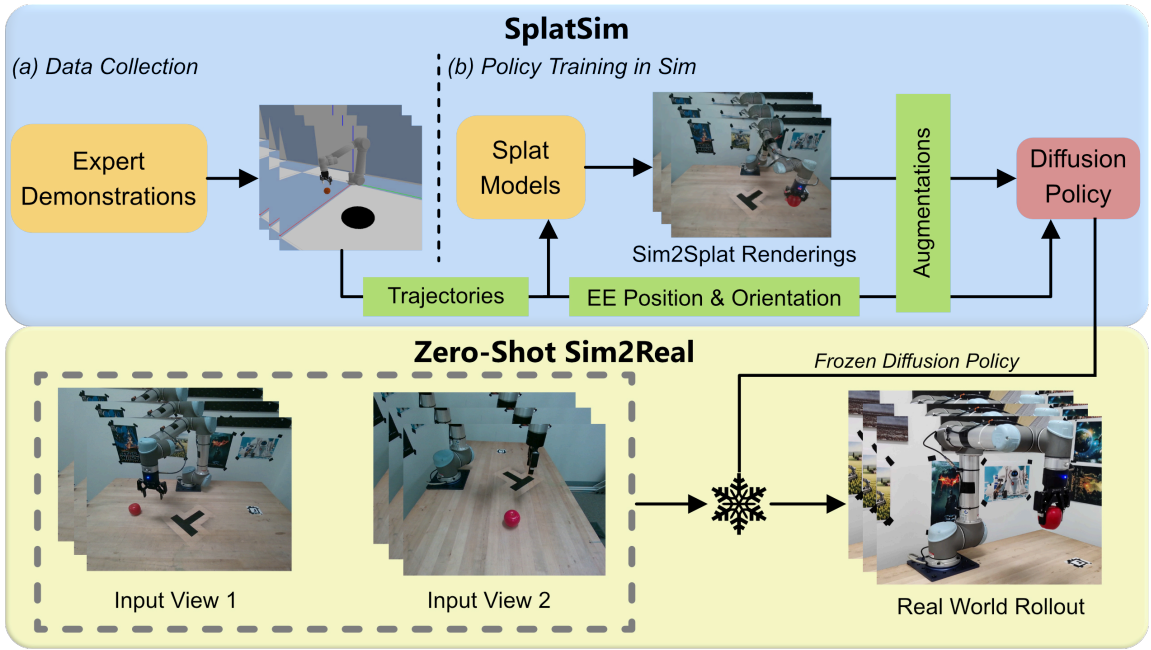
SplatSim

(a) Data Collection

(b) Policy Training in Sim

Expert Demonstrations

Splat Models

Sim2Splat Renderings

Augmentations

Diffusion Policy

Trajectories

EE Position & Orientation

Zero-Shot Sim2Real

Frozen Diffusion Policy

Input View 1

Input View 2

Real World Rollout